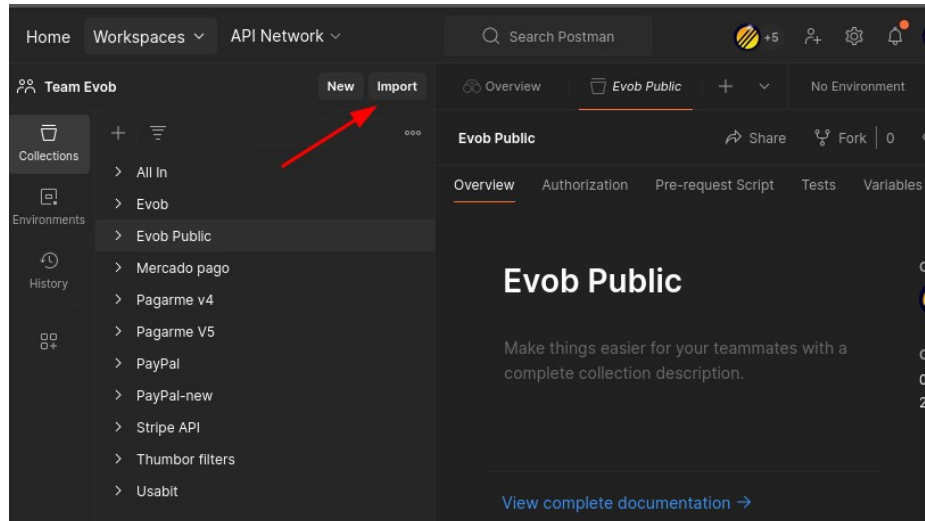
Home Workspaces API Network

Search Postman

+5

Team Evob New Import

Overview Evob Public No Environment

Collections

Environments

History

All In
Evob
Evob Public
Mercado pago
Pagarme v4
Pagarme V5
PayPal
PayPal-new
Stripe API
Thumbor filters
Usabit

Evob Public Share Fork 0

Overview Authorization Pre-request Script Tests Variables

Evob Public

Make things easier for your teammates with a complete collection description.

View complete documentation →